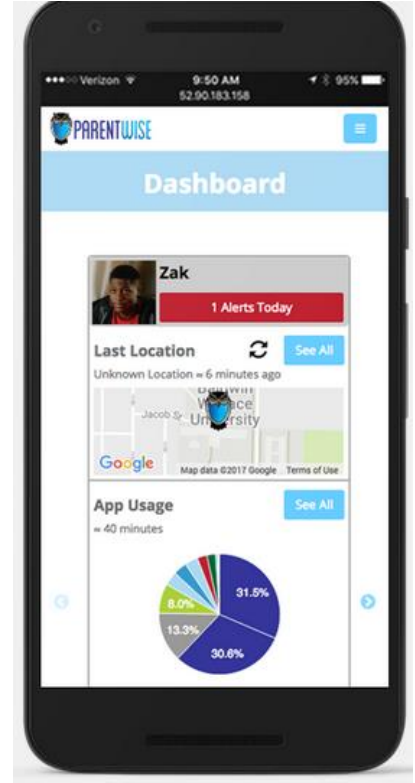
•••○○ Verizon 9:50 AM 52.90.183.158 95%

PARENTWISE

Dashboard

Zak

1 Alerts Today

Last Location

See All

Unknown Location ≈ 6 minutes ago

Baldwin Wallace University

Jacob St

Google

Map data ©2017 Google Terms of Use

App Usage

See All

≈ 40 minutes

31.5%

30.6%

13.3%

8.0%